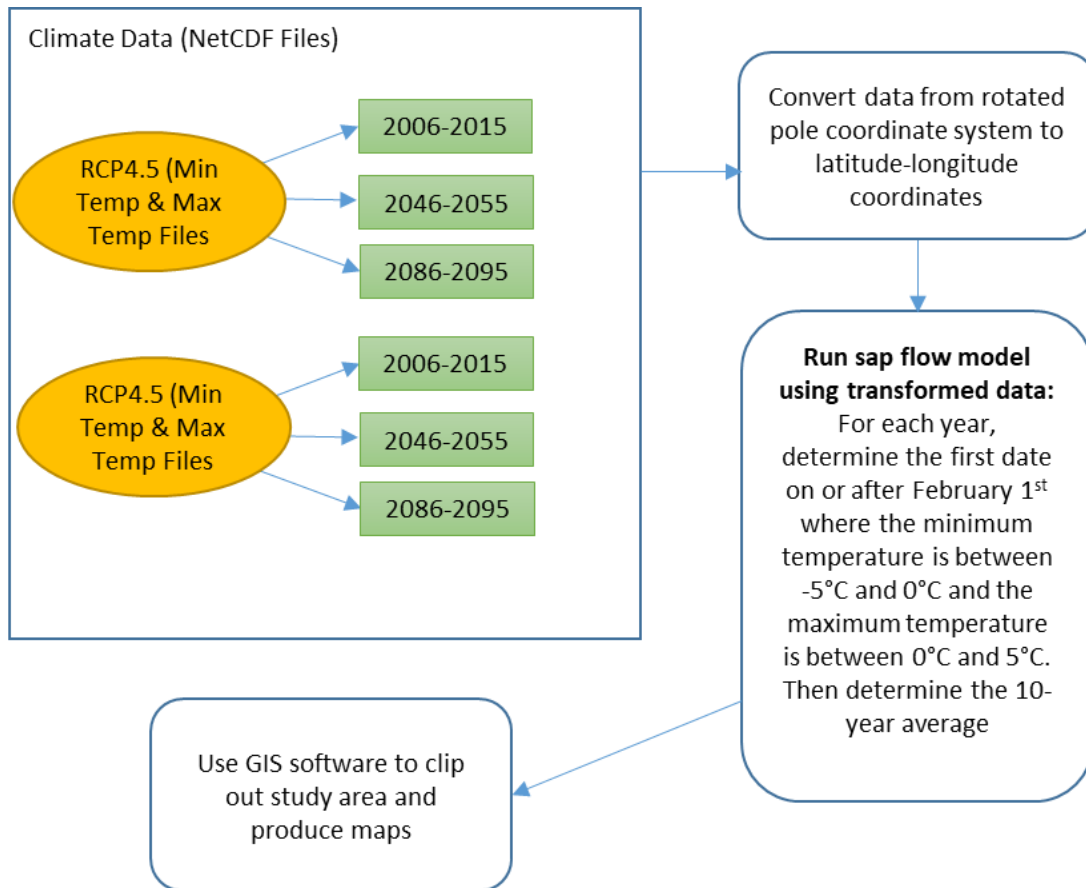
Climate Data (NetCDF Files)

RCP4.5 (Min Temp & Max Temp Files

2006-2015

2046-2055

2086-2095

RCP4.5 (Min Temp & Max Temp Files

2006-2015

2046-2055

2086-2095

Convert data from rotated pole coordinate system to latitude-longitude coordinates

**Run sap flow model using transformed data:** For each year, determine the first date on or after February 1$^{st}$ where the minimum temperature is between -5°C and 0°C and the maximum temperature is between 0°C and 5°C. Then determine the 10-year average

Use GIS software to clip out study area and produce maps